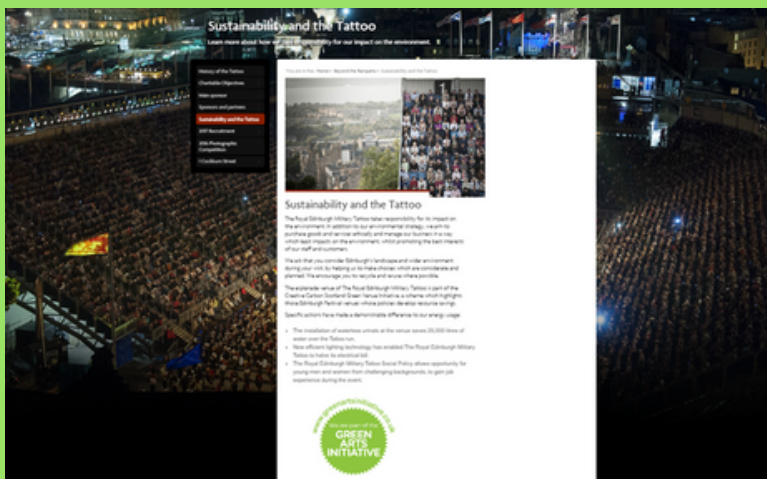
Sustainability and the Tattoo

Learn more about how we take responsibility for our impact on the environment.

History of the Tattoo
Charitable Objectives
Main sponsor
Sponsors and partners
Sustainability and the Tattoo
2017 Recruitment
2016 Photographic Competition
1 Cockburn Street

You are in: Home › Beyond the Ramparts › Sustainability and the Tattoo

Sustainability and the Tattoo

The Royal Edinburgh Military Tattoo takes responsibility for its impact on the environment. In addition to our environmental strategy, we aim to purchase goods and services ethically and manage our business in a way which least impacts on the environment, whilst promoting the best interests of our staff and customers.

We ask that you consider Edinburgh's landscape and wider environment during your visit by helping us to make choices which are considerate and planned. We encourage you to recycle and reuse where possible.

The esplanade venue of The Royal Edinburgh Military Tattoo is part of the Creative Carbon Scotland Green Venue Initiative, a scheme which highlights those Edinburgh Festival venues whose policies develop resource savings.

Specific actions have made a demonstrable difference to our energy usage:

• The installation of waterless urinals at the venue saves 20,000 litres of water over the Tattoo run.
• New efficient lighting technology has enabled The Royal Edinburgh Military Tattoo to halve its electrical bill.
• The Royal Edinburgh Military Tattoo Social Policy allows opportunity for young men and women from challenging backgrounds, to gain job experience during the event.

www.greenartsinitiative.co.uk
We are part of the
GREEN ARTS INITIATIVE